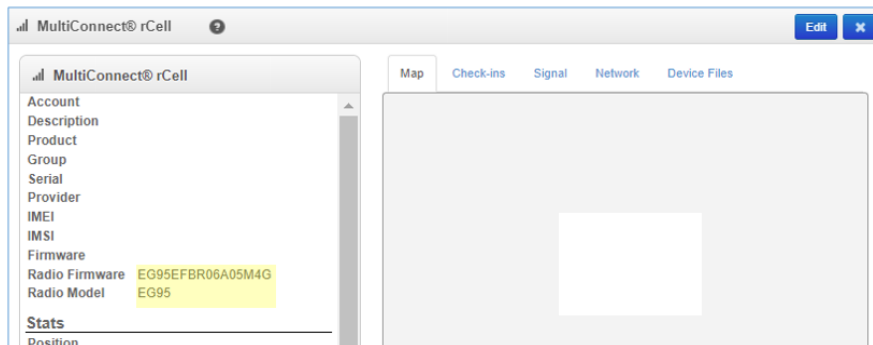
MultiConnect® rCell

Edit ✖

MultiConnect® rCell

Account
Description
Product
Group
Serial
Provider
IMEI
IMSI
Firmware
Radio Firmware EG95EFBR06A05M4G
Radio Model EG95

Stats
Position

Map Check-ins Signal Network Device Files